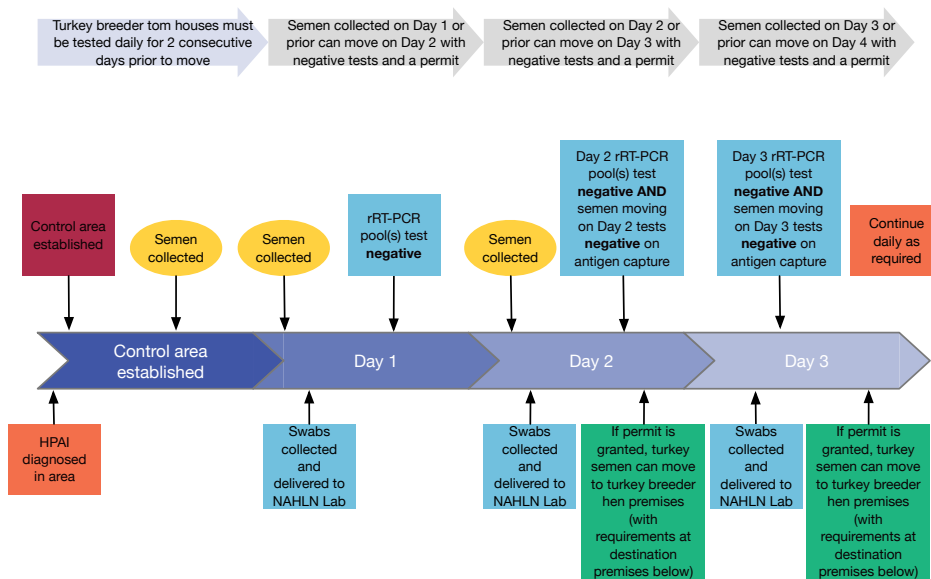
Turkey breeder tom houses must be tested daily for 2 consecutive days prior to move

Semen collected on Day 1 or prior can move on Day 2 with negative tests and a permit

Semen collected on Day 2 or prior can move on Day 3 with negative tests and a permit

Semen collected on Day 3 or prior can move on Day 4 with negative tests and a permit

Control area established

Semen collected

Semen collected

rRT-PCR pool(s) test **negative**

Semen collected

Day 2 rRT-PCR pool(s) test **negative AND** semen moving on Day 2 tests **negative** on antigen capture

Day 3 rRT-PCR pool(s) test **negative AND** semen moving on Day 3 tests **negative** on antigen capture

Continue daily as required

Control area established

Day 1

Day 2

Day 3

HPAI diagnosed in area

Swabs collected and delivered to NAHLN Lab

Swabs collected and delivered to NAHLN Lab

If permit is granted, turkey semen can move to turkey breeder hen premises (with requirements at destination premises below)

Swabs collected and delivered to NAHLN Lab

If permit is granted, turkey semen can move to turkey breeder hen premises (with requirements at destination premises below)